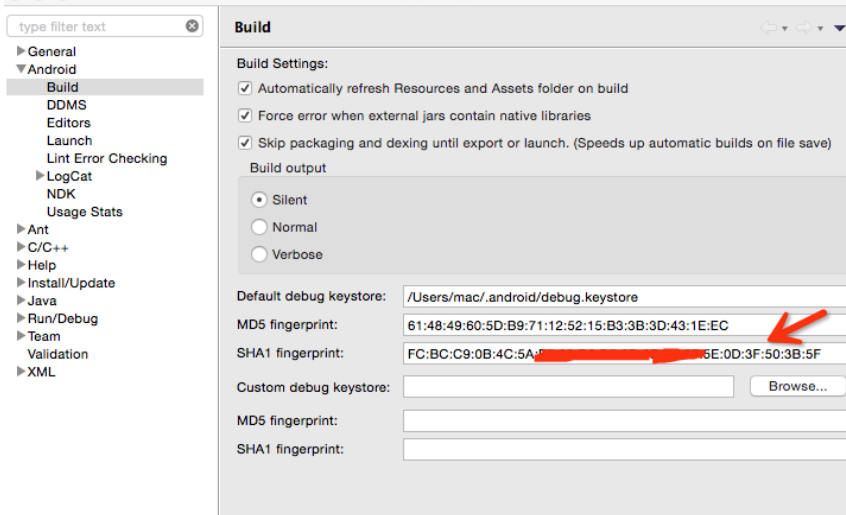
type filter text

General
Android
Build
DDMS
Editors
Launch
Lint Error Checking
LogCat
NDK
Usage Stats
Ant
C/C++
Help
Install/Update
Java
Run/Debug
Team
Validation
XML

Build

Build Settings:

Automatically refresh Resources and Assets folder on build

Force error when external jars contain native libraries

Skip packaging and dexing until export or launch. (Speeds up automatic builds on file save)

Build output

Silent

Normal

Verbose

Default debug keystore: /Users/mac/.android/debug.keystore

MD5 fingerprint: 61:48:49:60:5D:B9:71:12:52:15:B3:3B:3D:43:1E:EC

SHA1 fingerprint: FC:BC:C9:0B:4C:5A:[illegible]5E:0D:3F:50:3B:5F

Custom debug keystore: Browse...

MD5 fingerprint:

SHA1 fingerprint: